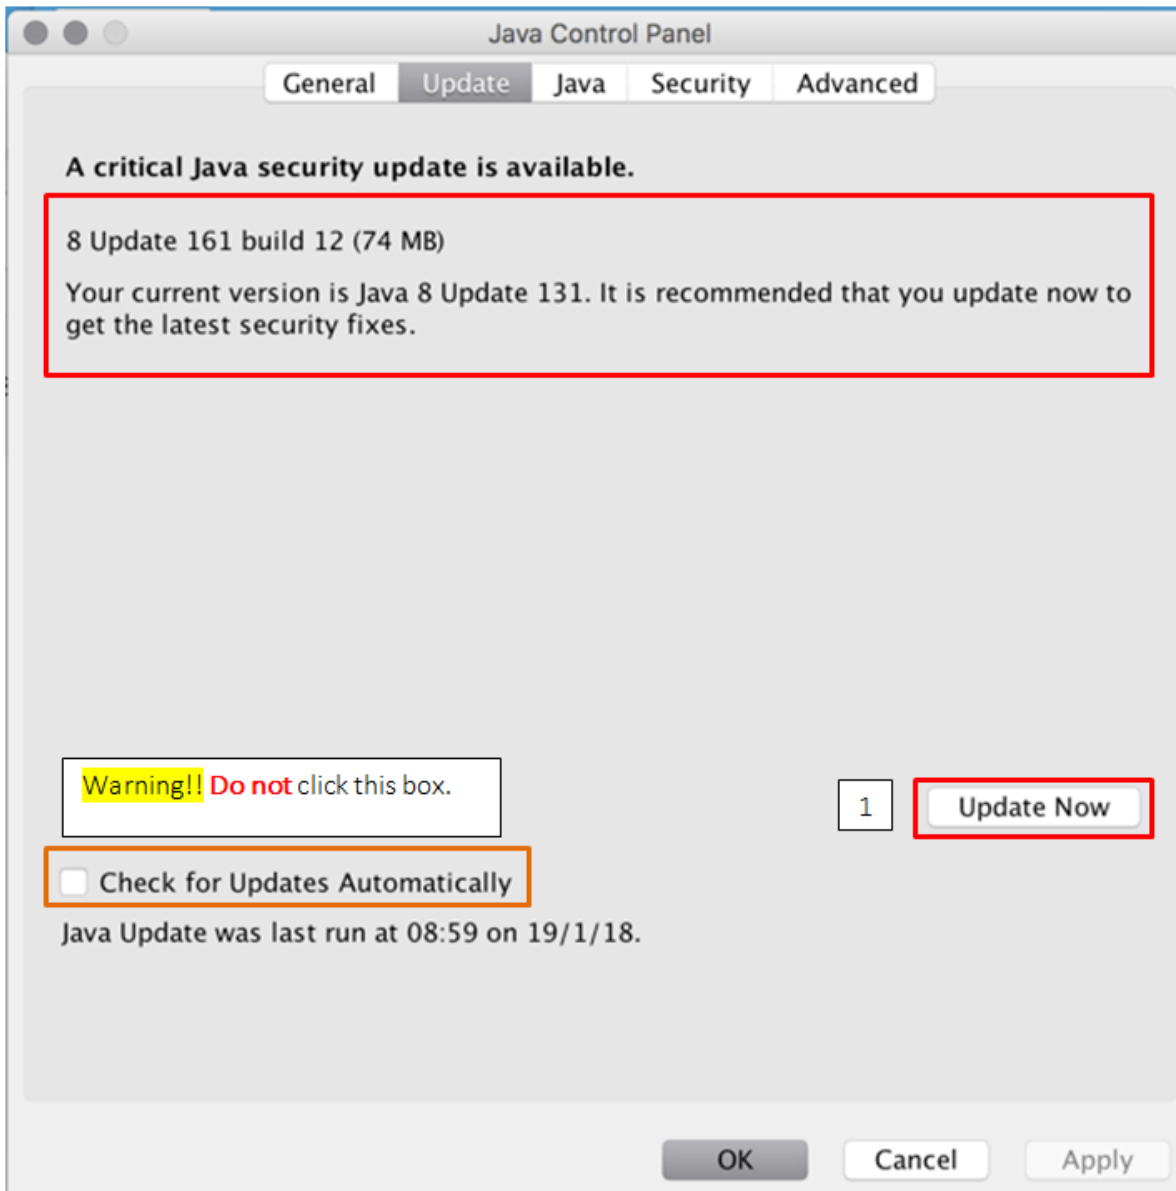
Java Control Panel

General Update Java Security Advanced

A critical Java security update is available.

8 Update 161 build 12 (74 MB)

Your current version is Java 8 Update 131. It is recommended that you update now to get the latest security fixes.

Warning!! Do not click this box.

1

Update Now

Check for Updates Automatically

Java Update was last run at 08:59 on 19/1/18.

OK Cancel Apply